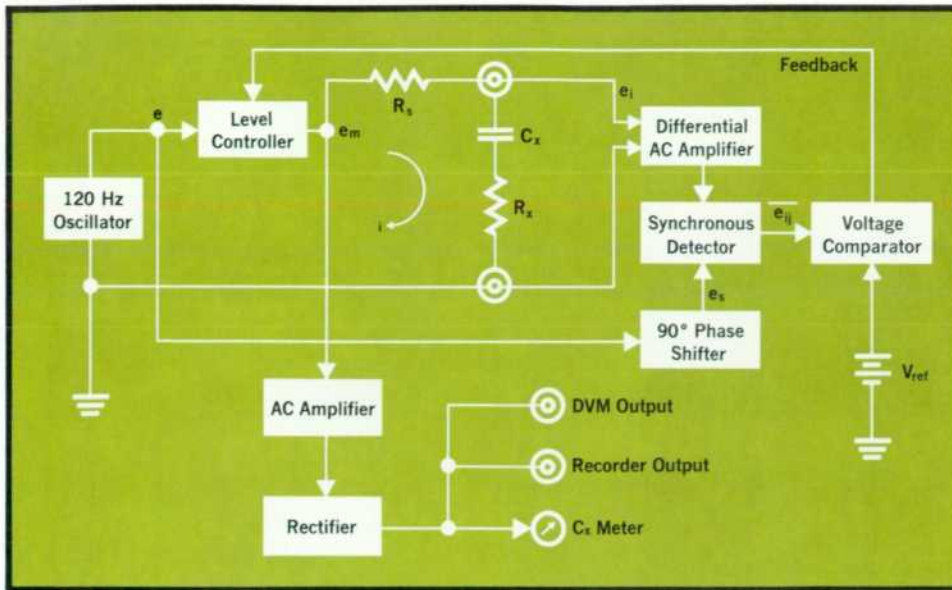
Feedback

e

Level Controller

$e_m$

$R_s$

$e_i$

Differential AC Amplifier

$C_x$

120 Hz Oscillator

i

$R_x$

Synchronous Detector

$\overline{e_{ij}}$

Voltage Comparator

$e_s$

90° Phase Shifter

$V_{ref}$

AC Amplifier

DVM Output

Recorder Output

Rectifier

$C_x$ Meter